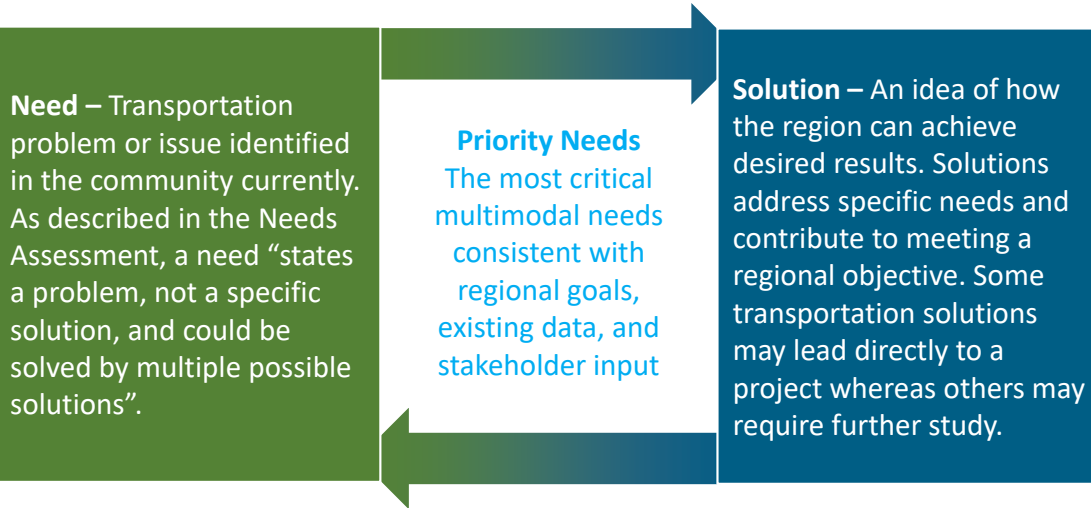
**Need –** Transportation problem or issue identified in the community currently. As described in the Needs Assessment, a need “states a problem, not a specific solution, and could be solved by multiple possible solutions”.

**Priority Needs**
The most critical multimodal needs consistent with regional goals, existing data, and stakeholder input

**Solution –** An idea of how the region can achieve desired results. Solutions address specific needs and contribute to meeting a regional objective. Some transportation solutions may lead directly to a project whereas others may require further study.